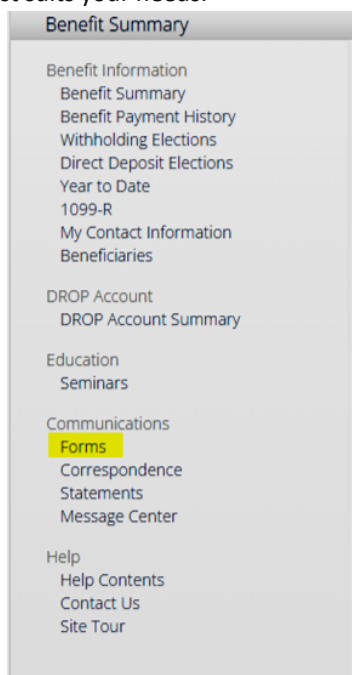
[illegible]

Benefit Summary

Benefit Information
Benefit Summary
Benefit Payment History
Withholding Elections
Direct Deposit Elections
Year to Date
1099-R
My Contact Information
Beneficiaries

DROP Account
DROP Account Summary

Education
Seminars

Communications
Forms
Correspondence
Statements
Message Center

Help
Help Contents
Contact Us
Site Tour